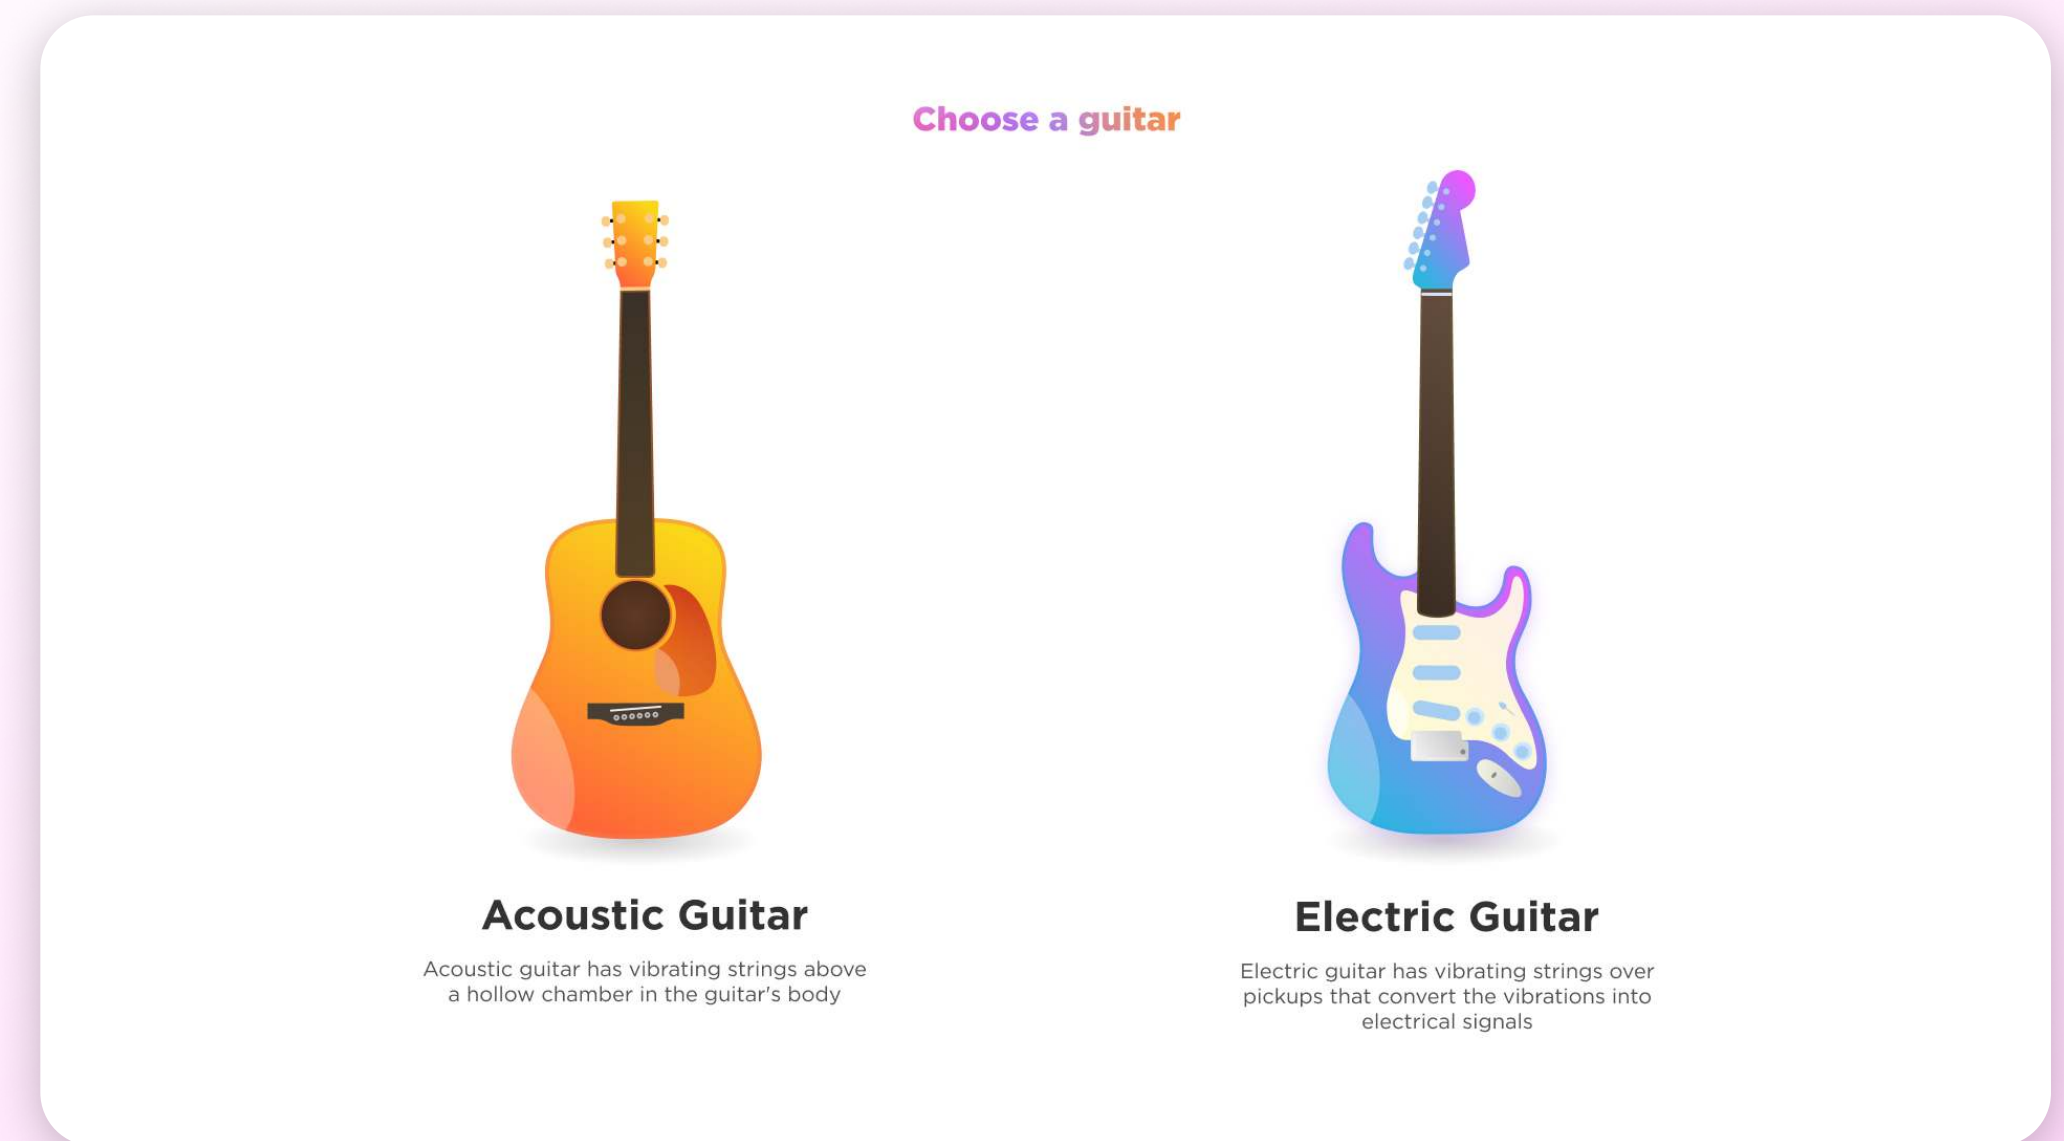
Choose a guitar

Acoustic Guitar

Acoustic guitar has vibrating strings above a hollow chamber in the guitar's body

Electric Guitar

Electric guitar has vibrating strings over pickups that convert the vibrations into electrical signals